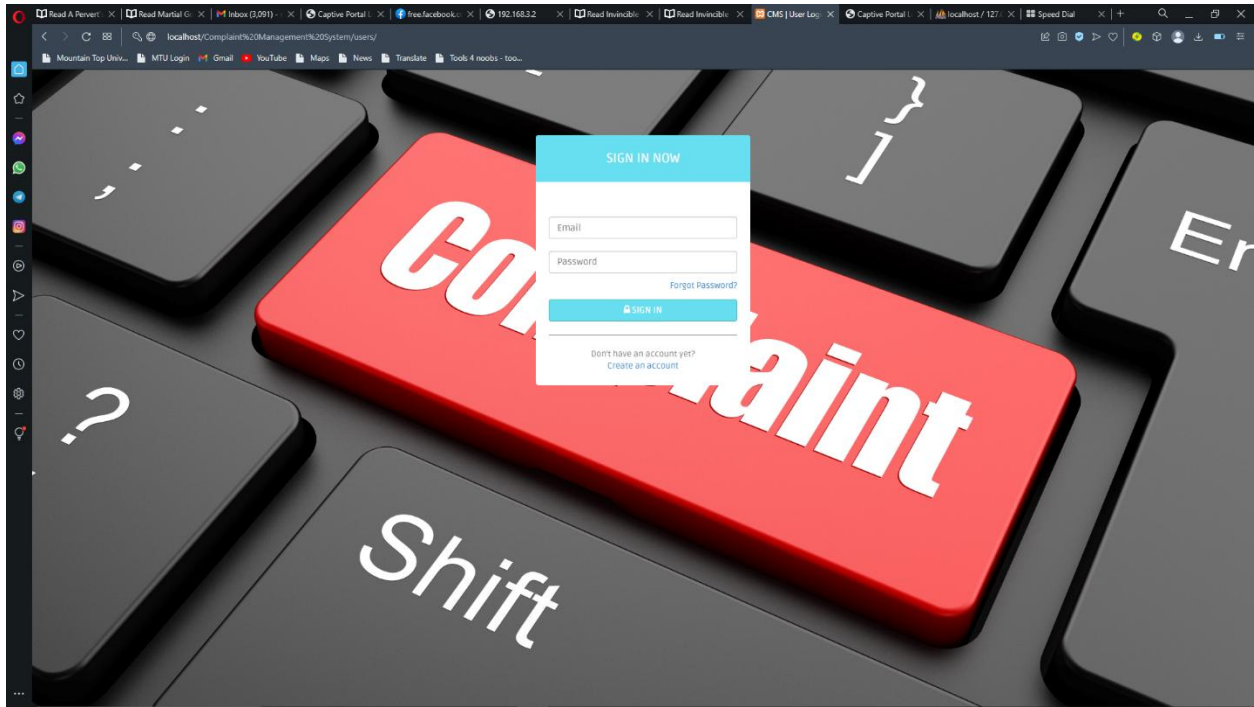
Read A Pervert | Read Martial G | Inbox (3,091) | Captive Portal | free.facebook.c | 192.168.3.2 | Read Invincible | Read Invincible | CMS | User Log | Captive Portal | localhost / 127. | Speed Dial

localhost/Complaint%20Management%20System/users/

Mountain Top Univ... MTU Login Gmail YouTube Maps News Translate Tools 4 noobs - too...

SIGN IN NOW

Email

Password

Forgot Password?

SIGN IN

Don't have an account yet?
Create an account

Complaint

Shift

?

}
]

En